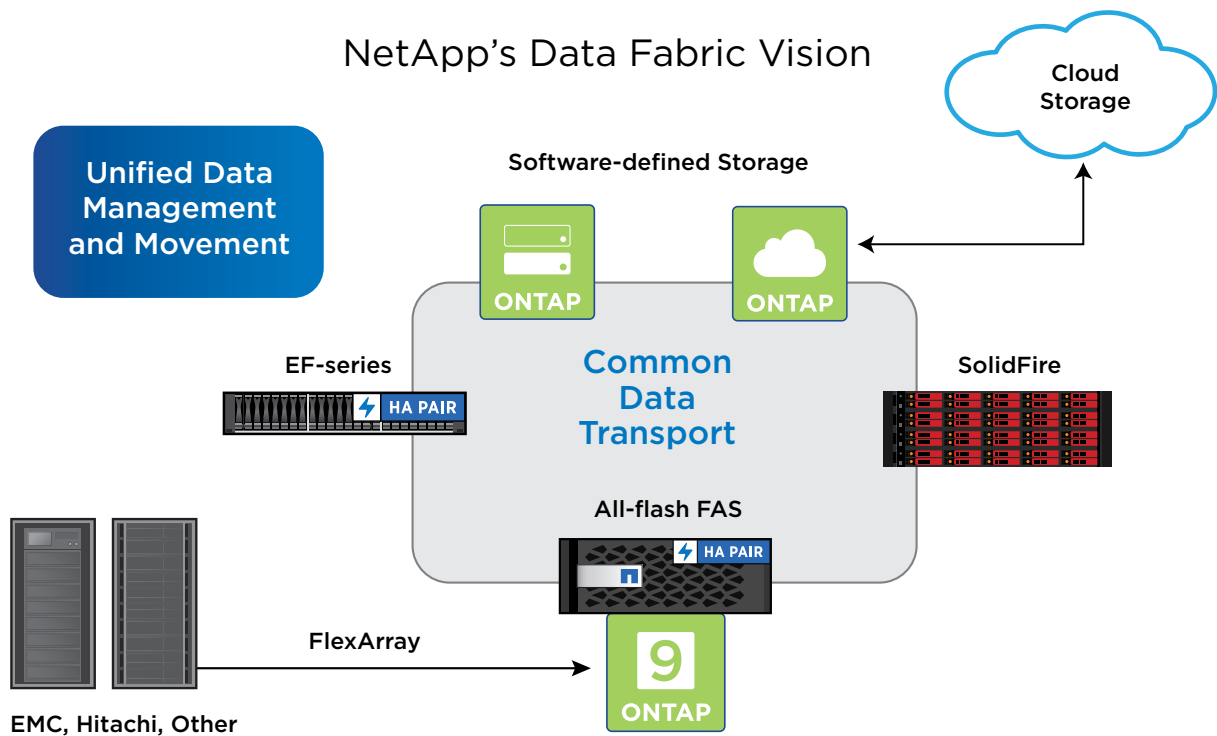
NetApp's Data Fabric Vision

Cloud Storage

Unified Data Management and Movement

Software-defined Storage

ONTAP

ONTAP

Common Data Transport

EF-series

HA PAIR

SolidFire

All-flash FAS

HA PAIR

FlexArray

9

ONTAP

EMC, Hitachi, Other